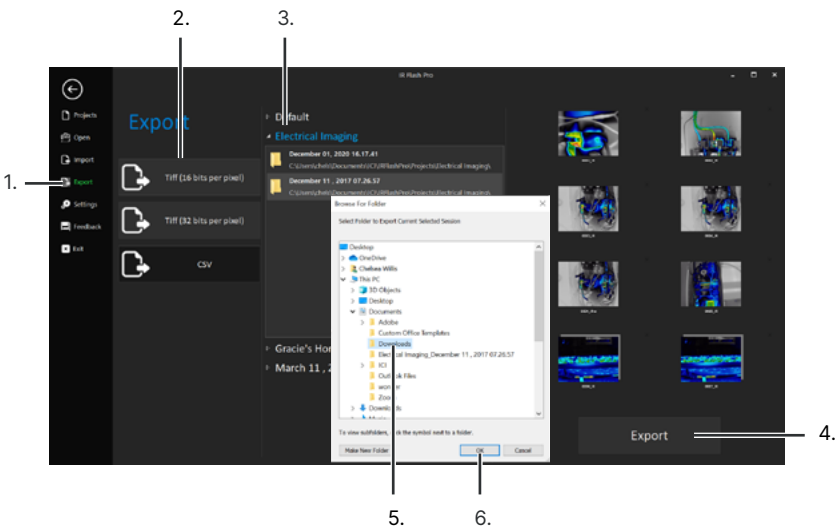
2.
3.
IR Flash Pro
Projects
Open
Import
1.
Export
Settings
Feedback
Exit
Export
Default
Electrical Imaging
December 01, 2020 16.17.41
C:\Users\chels\Documents\ICI\IRFlashPro\Projects\Electrical Imaging\
December 11 , 2017 07.26.57
C:\Users\chels\Documents\ICI\IRFlashPro\Projects\Electrical Imaging\
Tiff (16 bits per pixel)
Tiff (32 bits per pixel)
CSV
Gracie's Ho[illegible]
March 11 , 2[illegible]
Browse For Folder
Select Folder to Export Current Selected Session
Desktop
OneDrive
Chelsea Willis
This PC
3D Objects
Desktop
Documents
Adobe
Custom Office Templates
Downloads
Electrical Imaging_December 11 , 2017 07.26.57
ICI
Outlook Files
wor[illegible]r
Zoo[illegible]
Downloads
To view subfolders, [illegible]k the symbol next to a folder.
Make New Folder
OK
Cancel
Export
4.
5.
6.